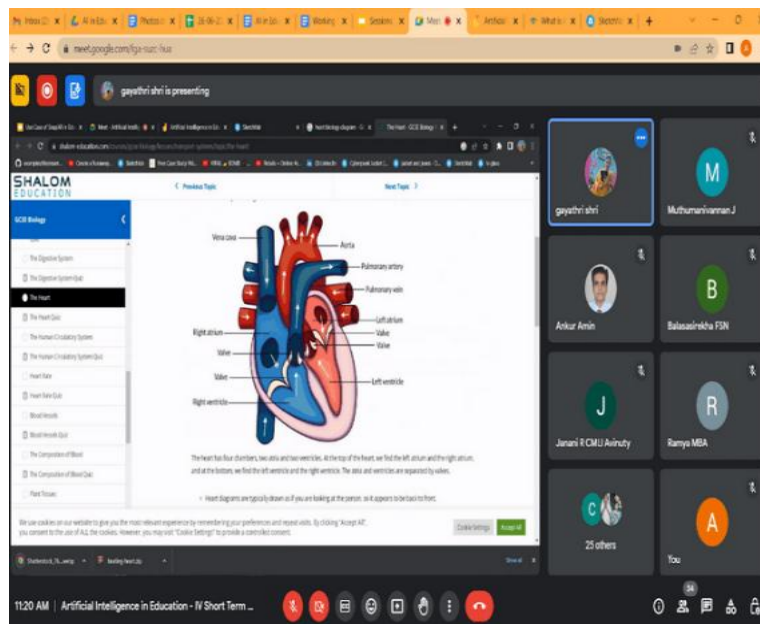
meet.google.com/fga-suzc-hux

gayathri shri is presenting

SHALOM EDUCATION

< Previous Topic

Next Topic >

GCSE Biology

The Digestive System

The Digestive System Quiz

The Heart

The Heart Quiz

The Human Circulatory System

The Human Circulatory System Quiz

Heart Rate

Heart Rate Quiz

Blood Vessels

Blood Vessels Quiz

The Composition of Blood

The Composition of Blood Quiz

Plant Tissues

Vena cava

Aorta

Pulmonary artery

Pulmonary vein

Left atrium

Valve

Valve

Right atrium

Valve

Valve

Left ventricle

Right ventricle

The heart has four chambers, two atria and two ventricles. At the top of the heart, we find the left atrium and the right atrium, and at the bottom, we find the left ventricle and the right ventricle. The atria and ventricles are separated by valves.

• Heart diagrams are typically drawn as if you are looking at the person, so it appears to be back to front.

We use cookies on our website to give you the most relevant experience by remembering your preferences and repeat visits. By clicking "Accept All", you consent to the use of ALL the cookies. However, you may visit "Cookie Settings" to provide a controlled consent.

Cookie Settings

Accept All

gayathri shri

Muthumanivannan J

Ankur Amin

Balasasirekha FSN

Janani R CMLI Avinuty

Ramya MBA

25 others

You

11:20 AM | Artificial Intelligence in Education - IV Short Term ...